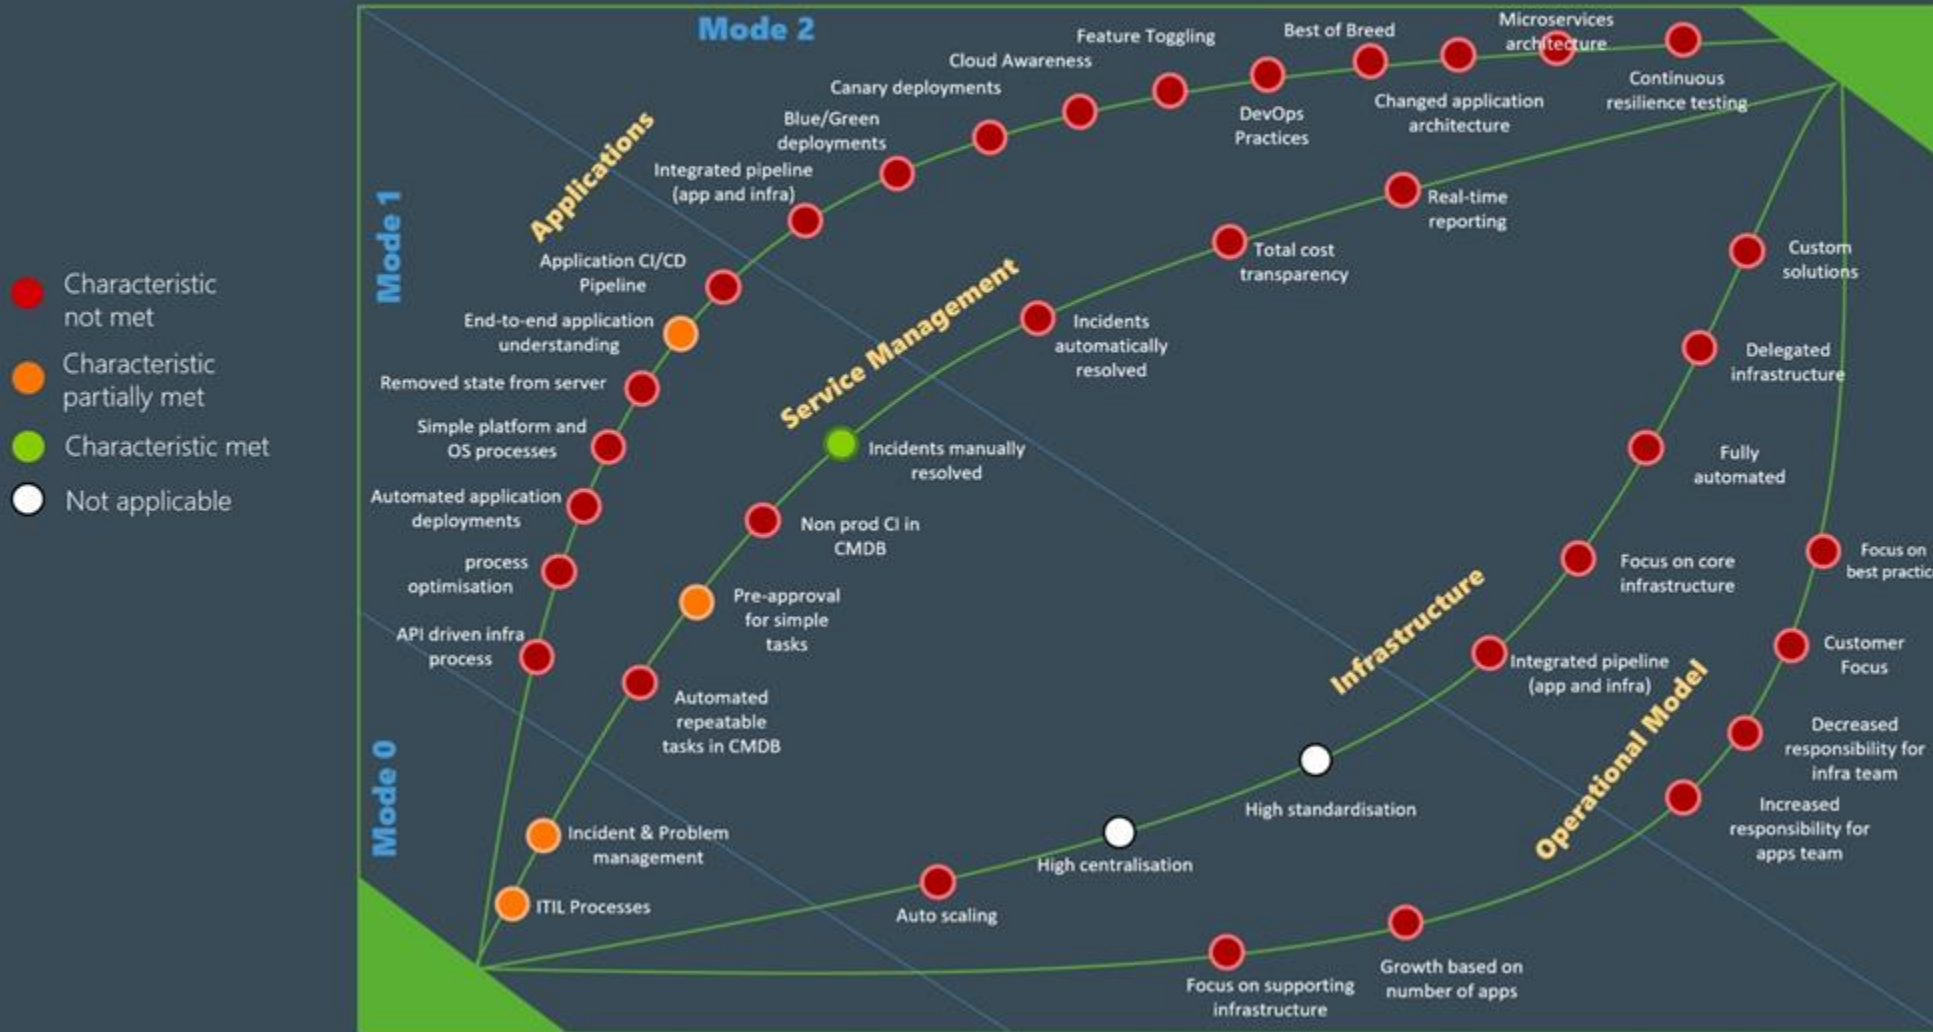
Characteristic not met

Characteristic partially met

Characteristic met

Not applicable

Mode 2

Mode 1

Mode 0

Applications

Service Management

Infrastructure

Operational Model

Feature Toggling

Best of Breed

Microservices architecture

Cloud Awareness

Canary deployments

Continuous resilience testing

Blue/Green deployments

DevOps Practices

Changed application architecture

Integrated pipeline (app and infra)

Real-time reporting

Application CI/CD Pipeline

Total cost transparency

Custom solutions

End-to-end application understanding

Incidents automatically resolved

Removed state from server

Delegated infrastructure

Simple platform and OS processes

Incidents manually resolved

Fully automated

Automated application deployments

Non prod CI in CMDB

process optimisation

Focus on core infrastructure

Focus on best practic

Pre-approval for simple tasks

API driven infra process

Integrated pipeline (app and infra)

Customer Focus

Automated repeatable tasks in CMDB

Decreased responsibility for infra team

High standardisation

Increased responsibility for apps team

Incident & Problem management

High centralisation

ITIL Processes

Auto scaling

Growth based on number of apps

Focus on supporting infrastructure